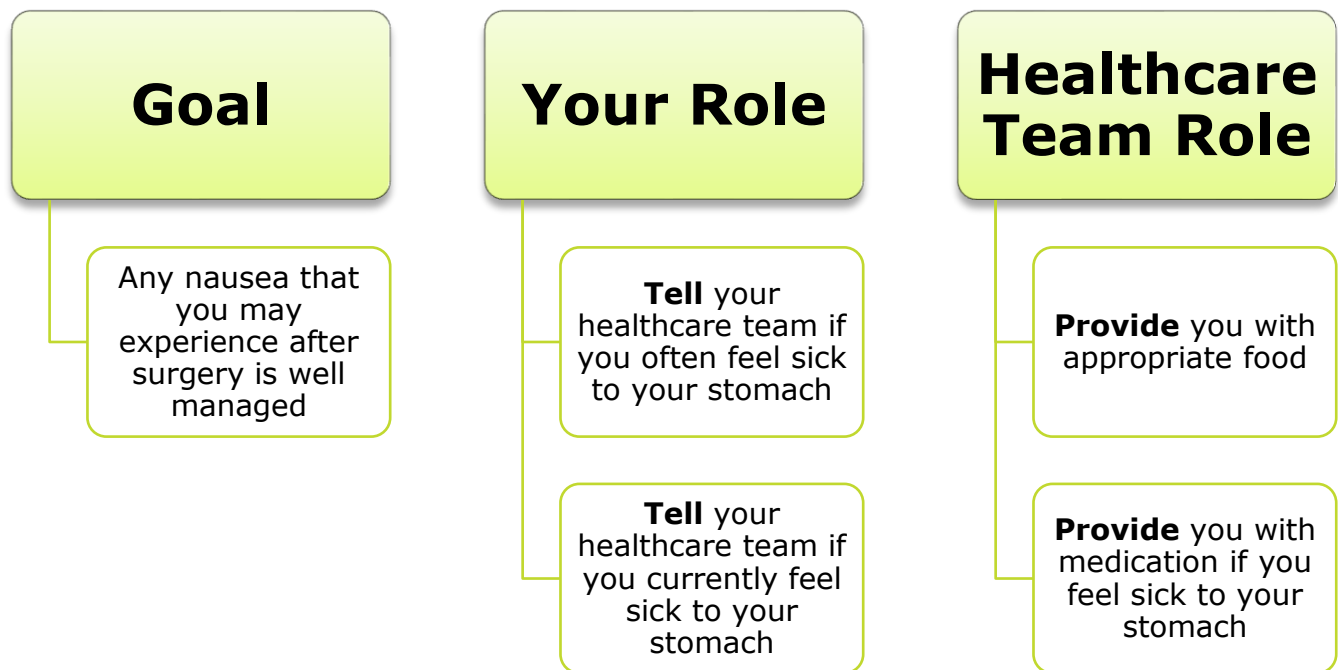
Goal

Any nausea that you may experience after surgery is well managed

Your Role

**Tell** your healthcare team if you often feel sick to your stomach

**Tell** your healthcare team if you currently feel sick to your stomach

Healthcare Team Role

**Provide** you with appropriate food

**Provide** you with medication if you feel sick to your stomach